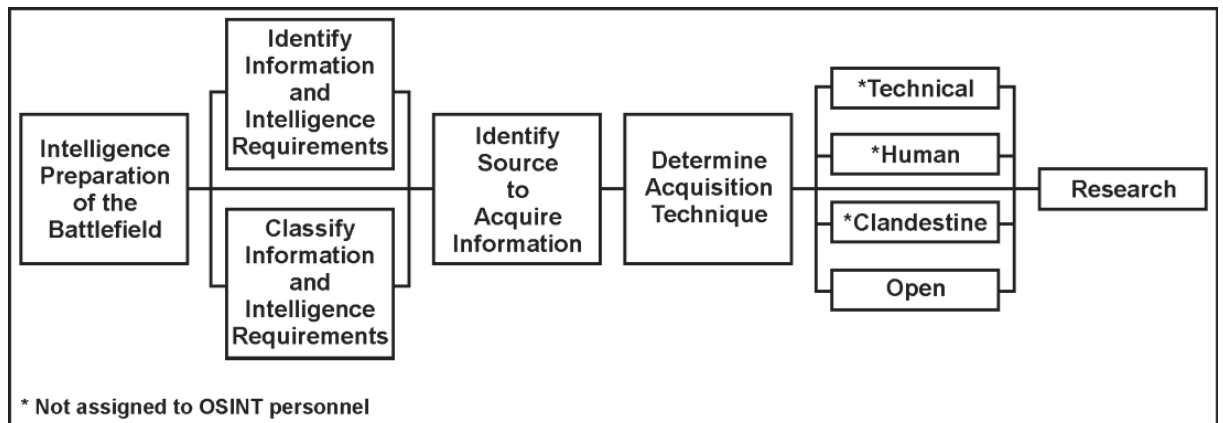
Intelligence Preparation of the Battlefield

Identify Information and Intelligence Requirements

Classify Information and Intelligence Requirements

Identify Source to Acquire Information

Determine Acquisition Technique

*Technical

*Human

*Clandestine

Open

Research

* Not assigned to OSINT personnel